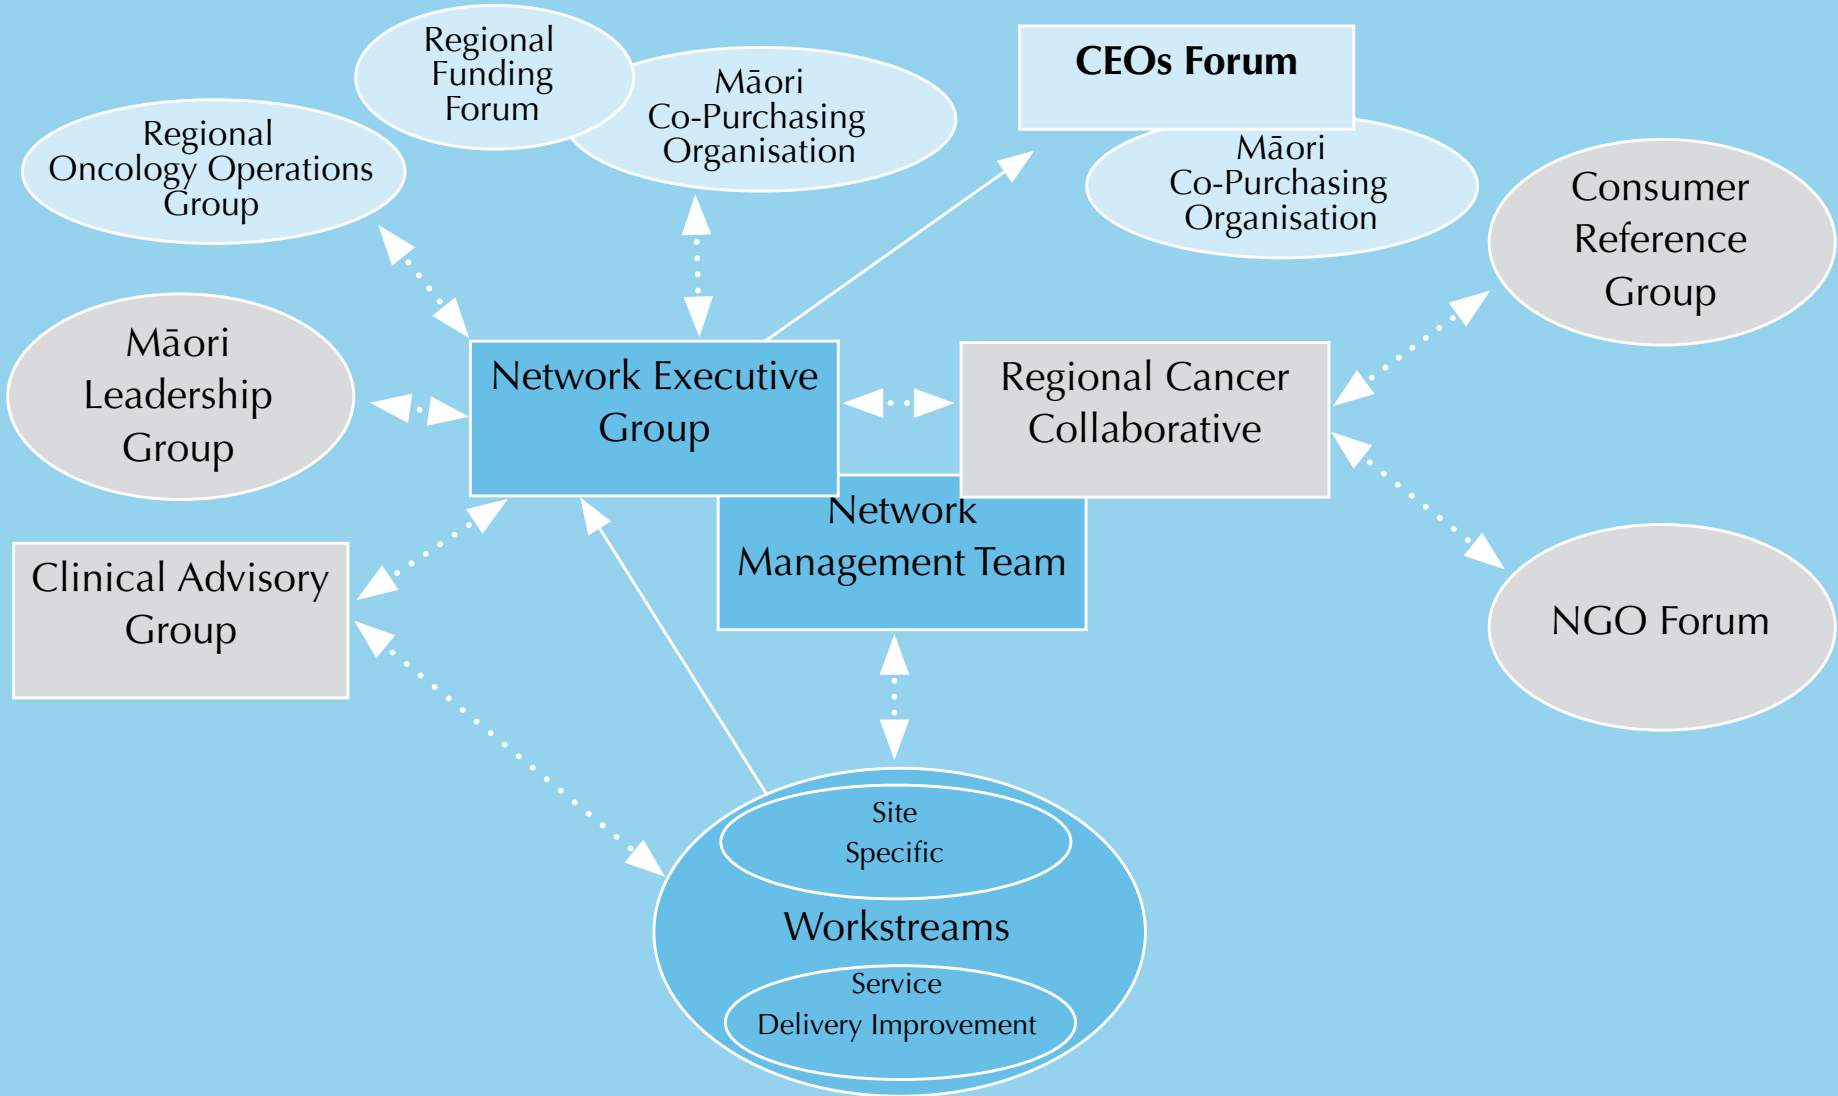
Regional Funding Forum

Māori Co-Purchasing Organisation

CEOs Forum

Māori Co-Purchasing Organisation

Regional Oncology Operations Group

Consumer Reference Group

Māori Leadership Group

Network Executive Group

Regional Cancer Collaborative

Network Management Team

Clinical Advisory Group

NGO Forum

Site Specific

Workstreams

Service Delivery Improvement